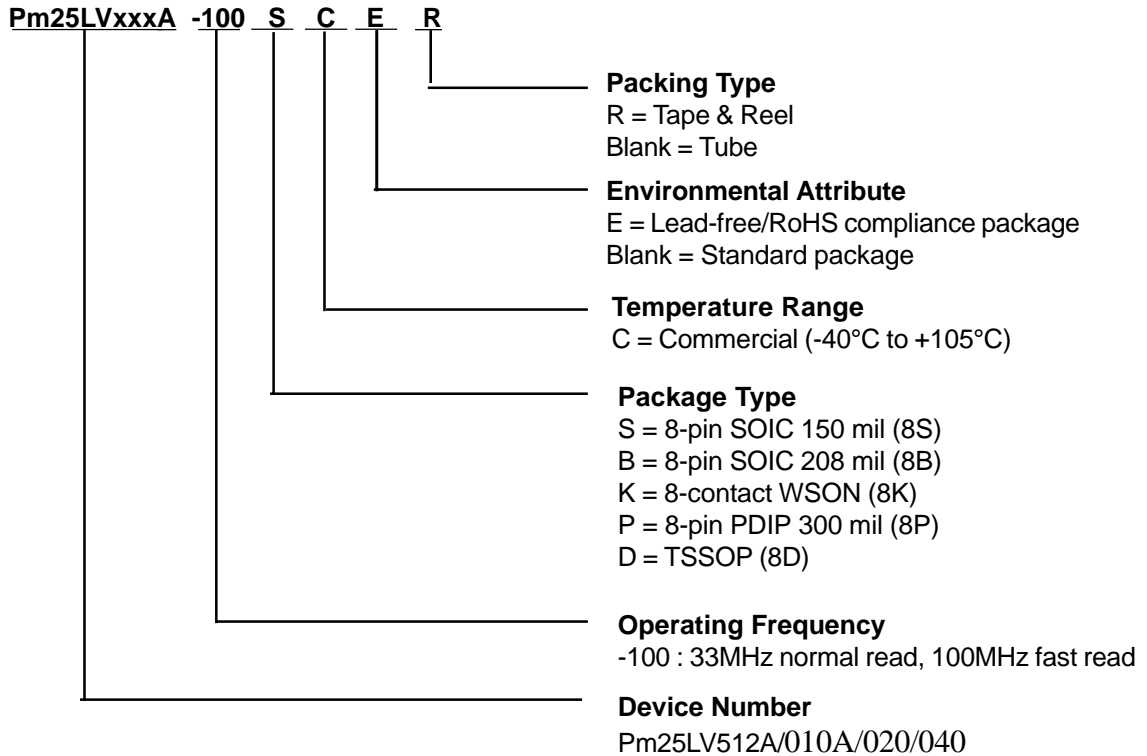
Pm25LVxxxA -100 S C E R

Packing Type
R = Tape & Reel
Blank = Tube

Environmental Attribute
E = Lead-free/RoHS compliance package
Blank = Standard package

Temperature Range
C = Commercial (-40°C to +105°C)

Package Type
S = 8-pin SOIC 150 mil (8S)
B = 8-pin SOIC 208 mil (8B)
K = 8-contact WSON (8K)
P = 8-pin PDIP 300 mil (8P)
D = TSSOP (8D)

Operating Frequency
-100 : 33MHz normal read, 100MHz fast read

Device Number
Pm25LV512A/010A/020/040